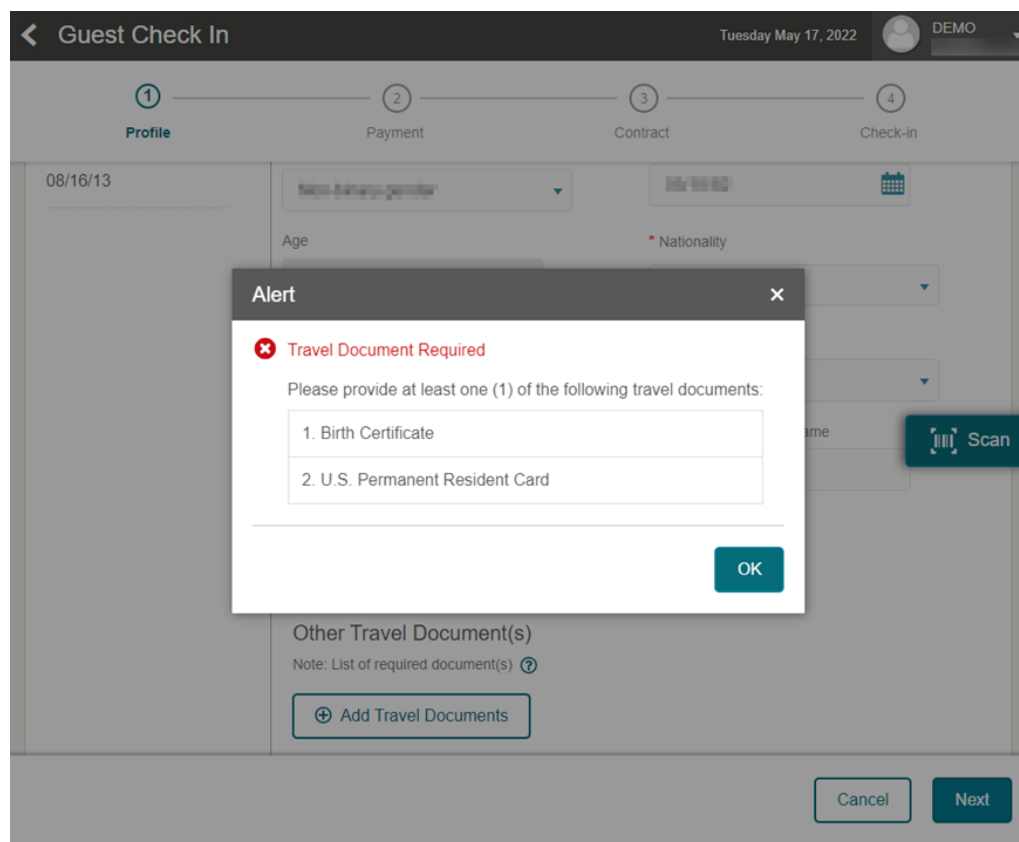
Guest Check In

Tuesday May 17, 2022

DEMO

1 Profile

2 Payment

3 Contract

4 Check-in

08/16/13

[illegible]

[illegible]

Age

* Nationality

Alert

Travel Document Required

Please provide at least one (1) of the following travel documents:

1. Birth Certificate

2. U.S. Permanent Resident Card

OK

ame

Scan

Other Travel Document(s)

Note: List of required document(s)

Add Travel Documents

Cancel

Next